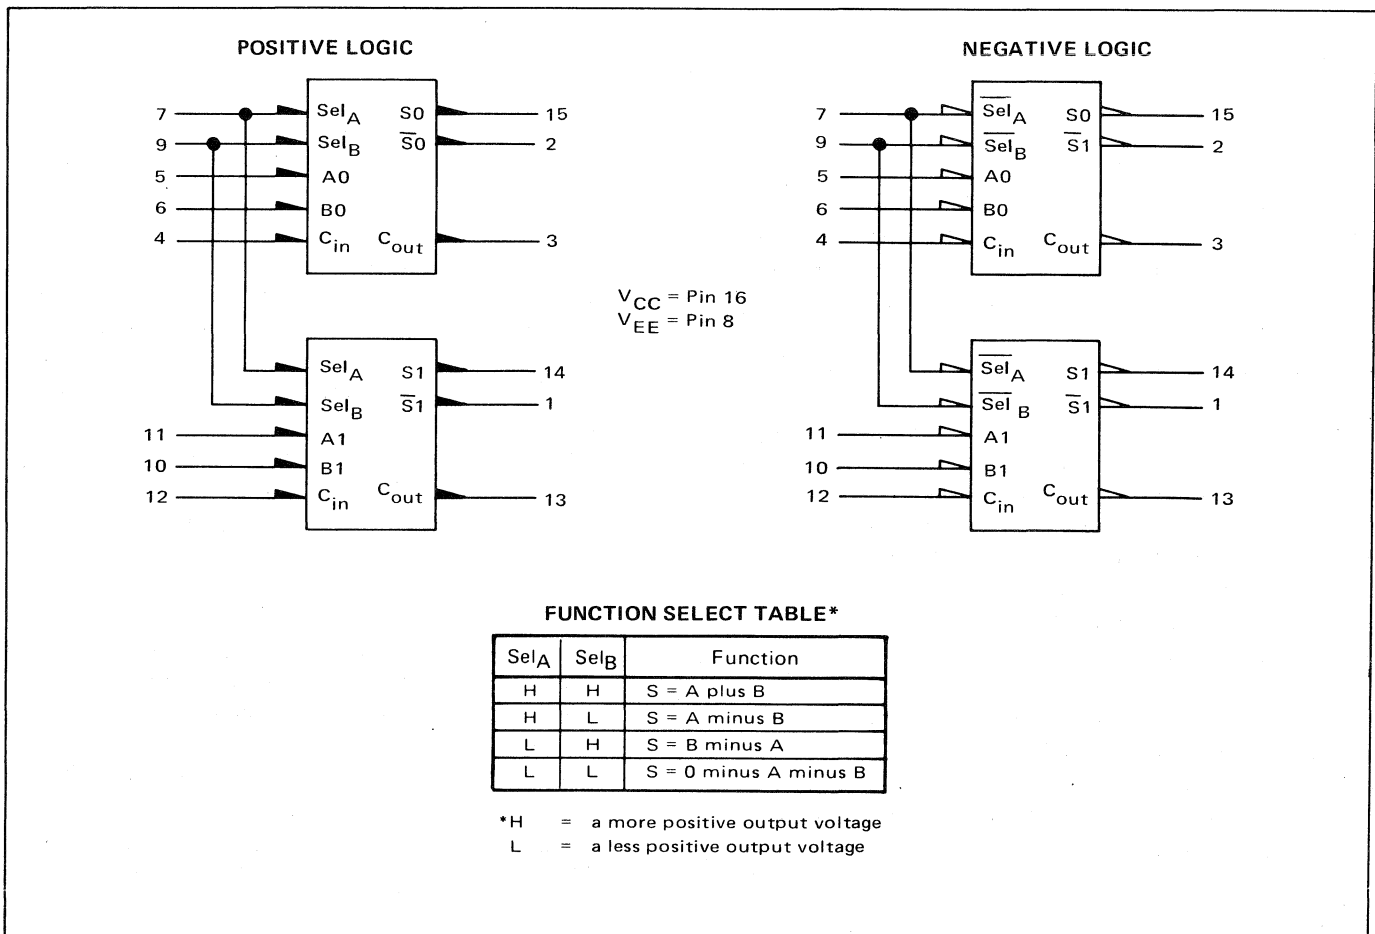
POSITIVE LOGIC

7
9
5
6
4
$Sel_A$
$Sel_B$
A0
B0
$C_{in}$
S0
$\overline{S0}$
$C_{out}$
15
2
3

$Sel_A$
$Sel_B$
A1
B1
$C_{in}$
S1
$\overline{S1}$
$C_{out}$
14
1
11
10
12
13

NEGATIVE LOGIC

7
9
5
6
4
$\overline{Sel}_A$
$\overline{Sel}_B$
A0
B0
$C_{in}$
S0
$\overline{S1}$
$C_{out}$
15
2
3

$\overline{Sel}_A$
$\overline{Sel}_B$
A1
B1
$C_{in}$
S1
$\overline{S1}$
$C_{out}$
14
1
11
10
12
13

$V_{CC}$ = Pin 16
$V_{EE}$ = Pin 8

FUNCTION SELECT TABLE*

| $Sel_A$ | $Sel_B$ | Function |
|---|---|---|
| H | H | S = A plus B |
| H | L | S = A minus B |
| L | H | S = B minus A |
| L | L | S = 0 minus A minus B |

*H = a more positive output voltage
L = a less positive output voltage